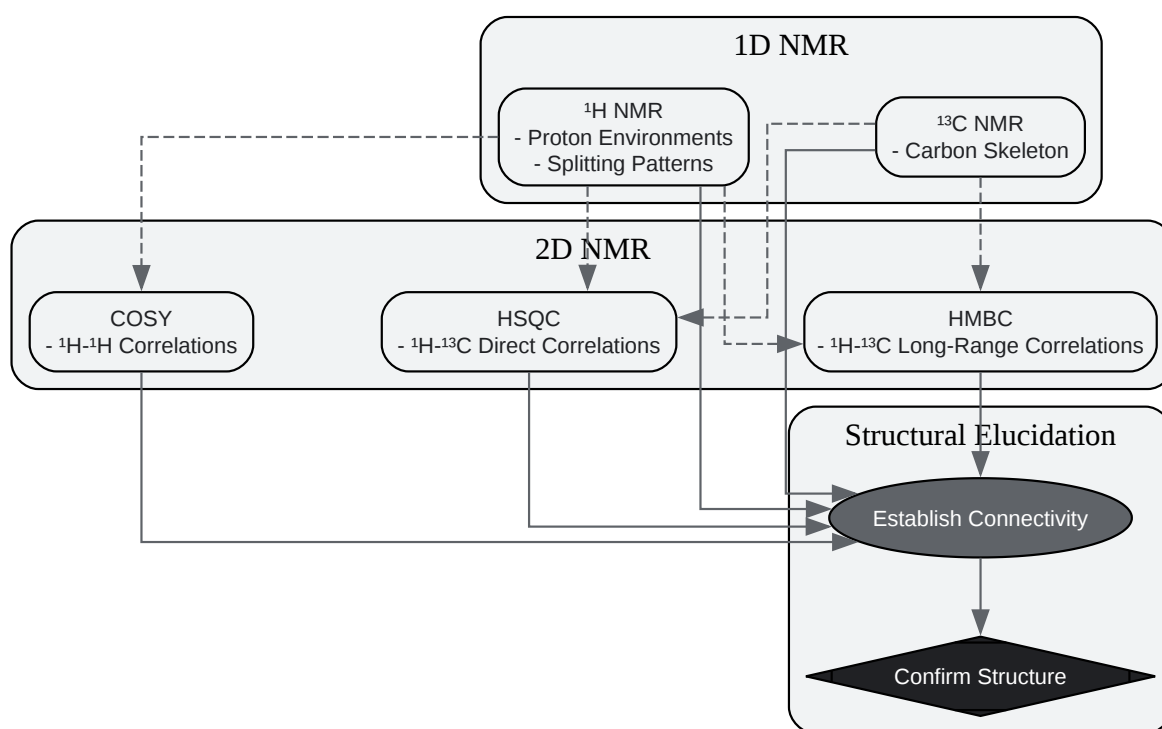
1D NMR

$^1$H NMR
- Proton Environments
- Splitting Patterns

$^{13}$C NMR
- Carbon Skeleton

2D NMR

COSY
- $^1$H-$^1$H Correlations

HSQC
- $^1$H-$^{13}$C Direct Correlations

HMBC
- $^1$H-$^{13}$C Long-Range Correlations

Structural Elucidation

Establish Connectivity

Confirm Structure